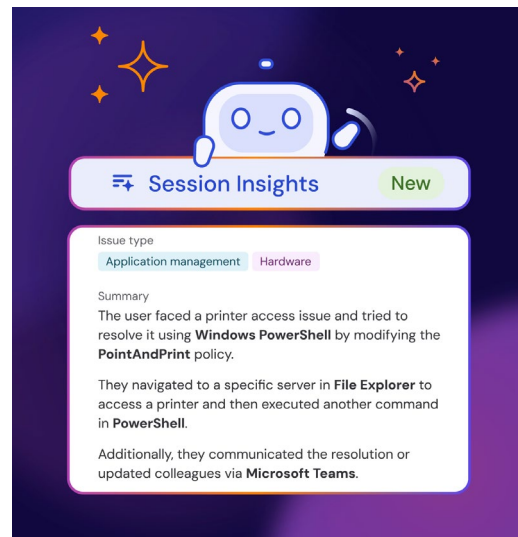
Session Insights New

Issue type
Application management Hardware

Summary
The user faced a printer access issue and tried to resolve it using **Windows PowerShell** by modifying the **PointAndPrint** policy.

They navigated to a specific server in **File Explorer** to access a printer and then executed another command in **PowerShell**.

Additionally, they communicated the resolution or updated colleagues via **Microsoft Teams**.